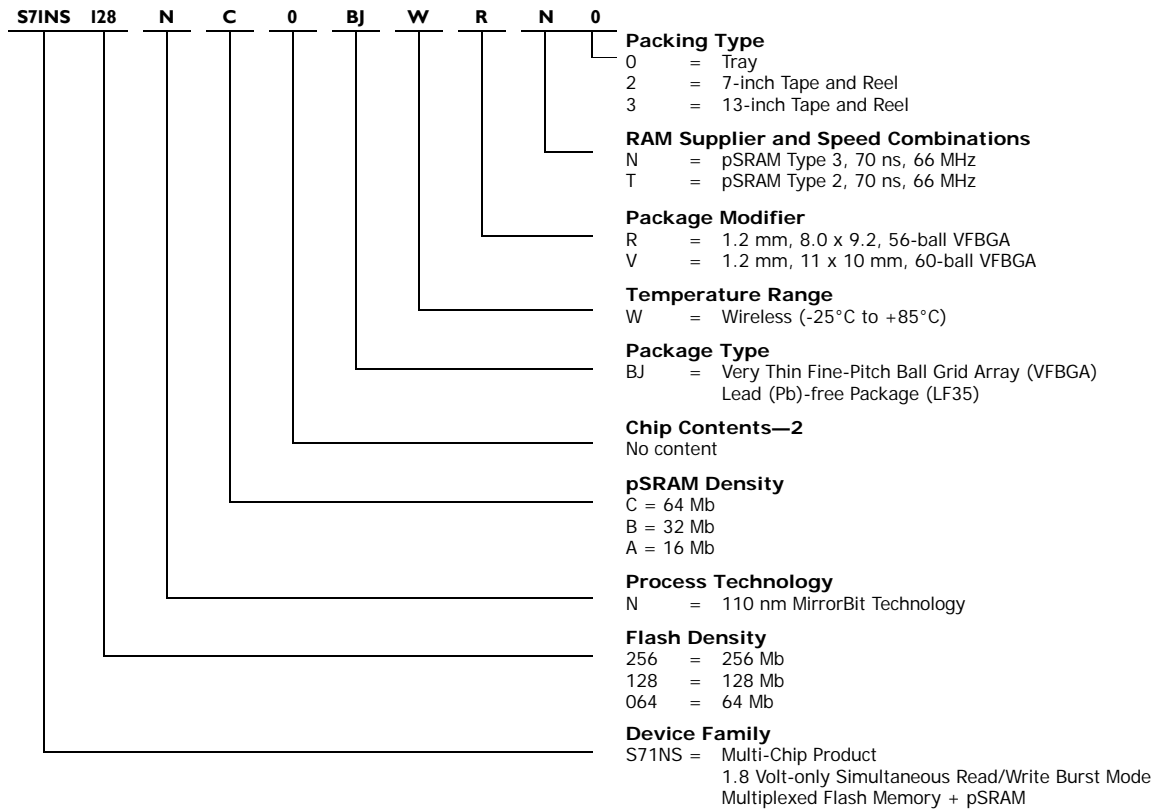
S71NS 128 N C 0 BJ W R N 0

Packing Type
0 = Tray
2 = 7-inch Tape and Reel
3 = 13-inch Tape and Reel

RAM Supplier and Speed Combinations
N = pSRAM Type 3, 70 ns, 66 MHz
T = pSRAM Type 2, 70 ns, 66 MHz

Package Modifier
R = 1.2 mm, 8.0 x 9.2, 56-ball VFBGA
V = 1.2 mm, 11 x 10 mm, 60-ball VFBGA

Temperature Range
W = Wireless (-25°C to +85°C)

Package Type
BJ = Very Thin Fine-Pitch Ball Grid Array (VFBGA) Lead (Pb)-free Package (LF35)

Chip Contents—2
No content

pSRAM Density
C = 64 Mb
B = 32 Mb
A = 16 Mb

Process Technology
N = 110 nm MirrorBit Technology

Flash Density
256 = 256 Mb
128 = 128 Mb
064 = 64 Mb

Device Family
S71NS = Multi-Chip Product
1.8 Volt-only Simultaneous Read/Write Burst Mode
Multiplexed Flash Memory + pSRAM